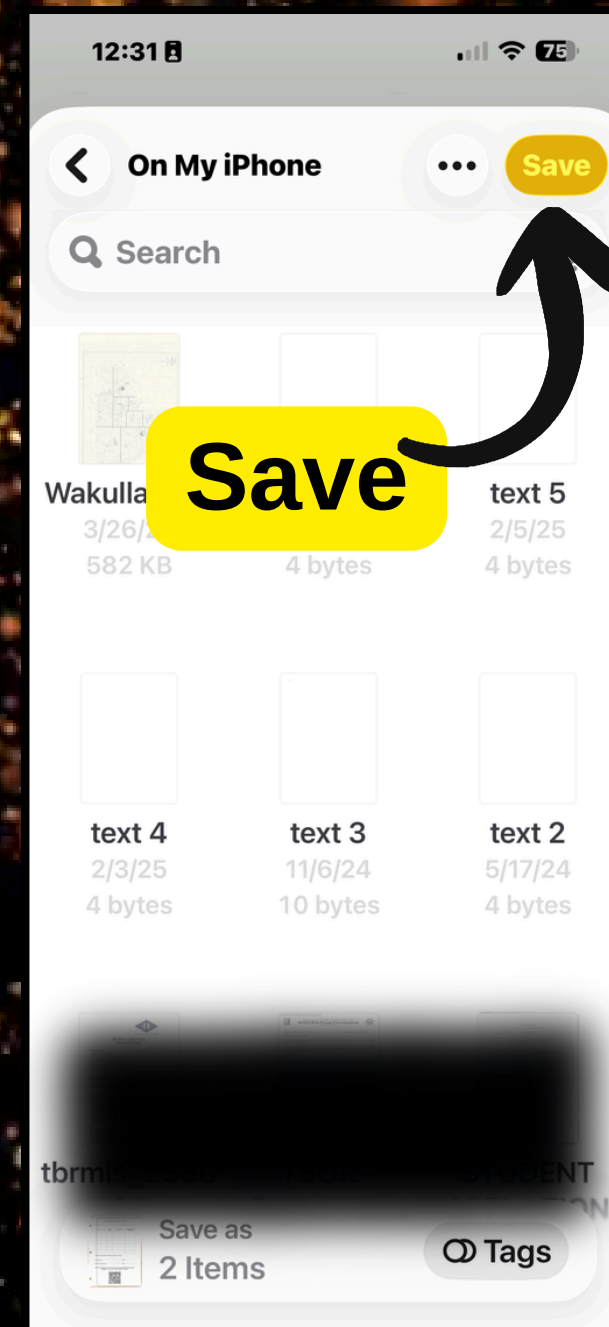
12:31

75

On My iPhone

•••

Save

Search

Save

Wakulla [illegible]
3/26/2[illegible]
582 KB

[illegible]
4 bytes

text 5
2/5/25
4 bytes

text 4
2/3/25
4 bytes

text 3
11/6/24
10 bytes

text 2
5/17/24
4 bytes

tbrmis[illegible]

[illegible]

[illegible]TUDENT

Save as
2 Items

Tags